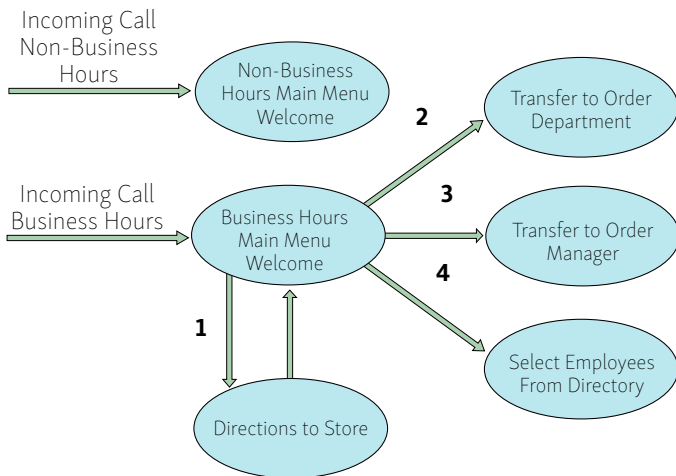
Incoming Call
Non-Business
Hours

Non-Business
Hours Main Menu
Welcome

2

Transfer to Order
Department

Incoming Call
Business Hours

Business Hours
Main Menu
Welcome

3

Transfer to Order
Manager

4

1

Select Employees
From Directory

Directions to Store